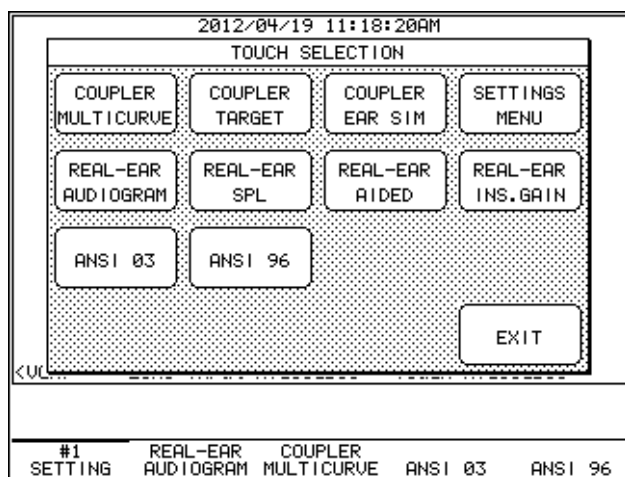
2012/04/19 11:18:20AM

TOUCH SELECTION

COUPLER MULTICURVE

COUPLER TARGET

COUPLER EAR SIM

SETTINGS MENU

REAL-EAR AUDIOGRAM

REAL-EAR SPL

REAL-EAR AIDED

REAL-EAR INS.GAIN

ANSI 03

ANSI 96

EXIT

<VC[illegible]

#1 SETTING

REAL-EAR AUDIOGRAM

COUPLER MULTICURVE

ANSI 03

ANSI 96